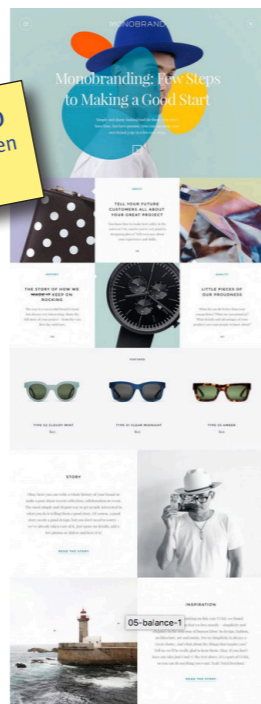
MONOBRAND

Monobranding: Few Steps to Making a Good Start

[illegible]

TELL YOUR FUTURE CUSTOMERS ALL ABOUT YOUR GREAT PROJECT

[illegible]

THE STORY OF HOW WE MADE IT KEEP ON ROCKING

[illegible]

LITTLE PIECES OF OUR PRIDEFULNESS

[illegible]

TYPE 01 CLASSY MINT

TYPE 01 CLEAR MIDNIGHT

TYPE 01 AMBER

STORY

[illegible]

READ THE STORY

INSPIRATION

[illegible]

READ THE STORY

05-balance-1